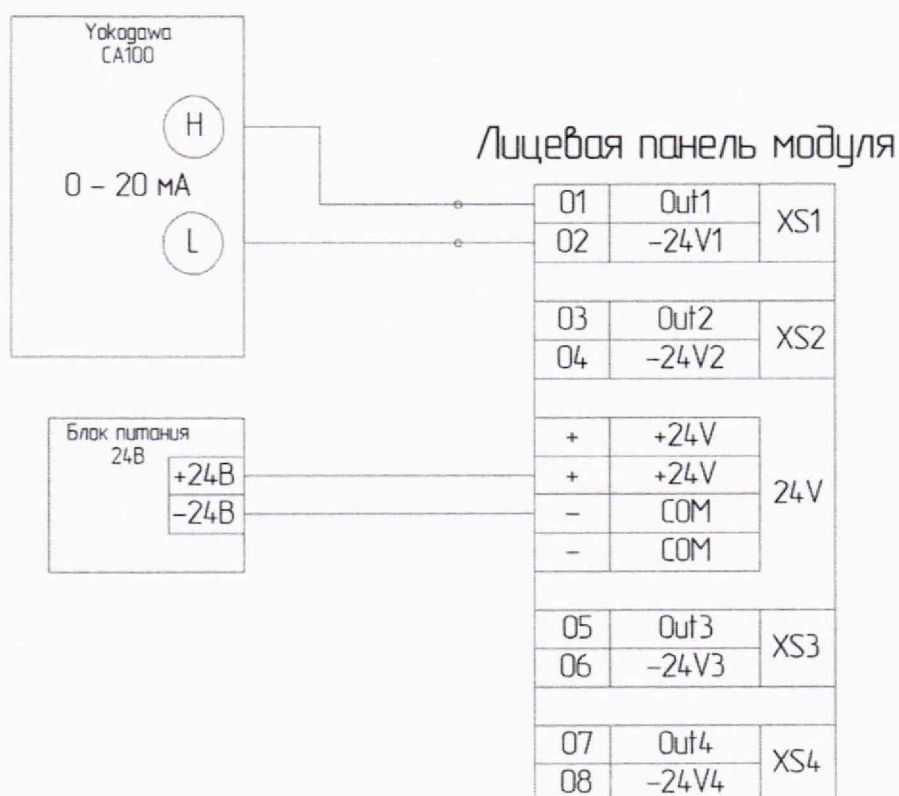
Yokogawa
CA100

H

0 – 20 мА

L

Лицевая панель модуля

| 01 | Out1 | XS1 |
|---|---|---|
| 02 | -24V1 | |
| 03 | Out2 | XS2 |
| 04 | -24V2 | |
| + | +24V | 24V |
| + | +24V | |
| – | COM | |
| – | COM | |
| 05 | Out3 | XS3 |
| 06 | -24V3 | |
| 07 | Out4 | XS4 |
| 08 | -24V4 | |

Блок питания
24В
+24В
-24В